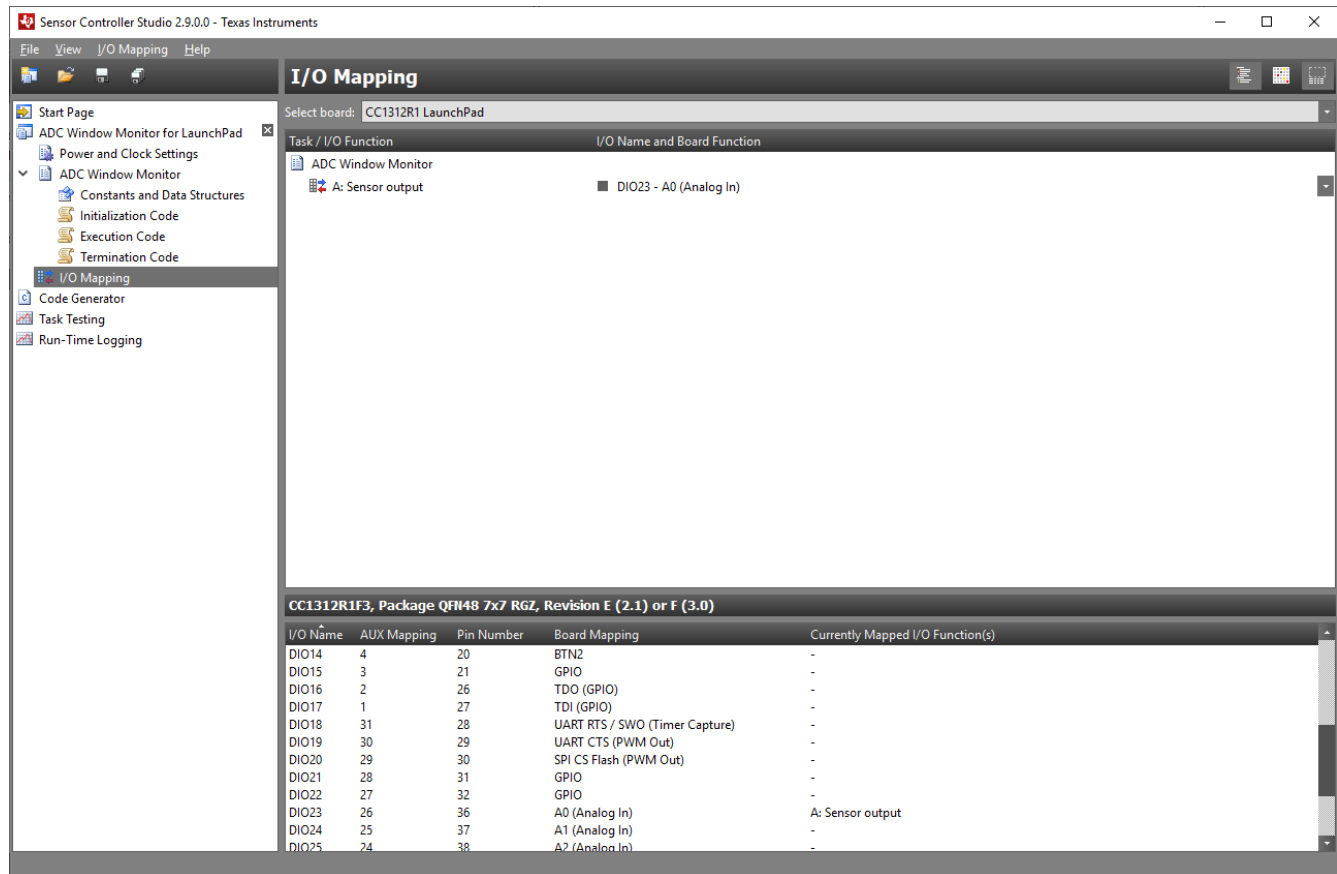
Sensor Controller Studio 2.9.0.0 - Texas Instruments

File View I/O Mapping Help

Start Page
ADC Window Monitor for LaunchPad
Power and Clock Settings
ADC Window Monitor
Constants and Data Structures
Initialization Code
Execution Code
Termination Code
I/O Mapping
Code Generator
Task Testing
Run-Time Logging

I/O Mapping

Select board: CC1312R1 LaunchPad

| Task / I/O Function | I/O Name and Board Function |
|---|---|
| ADC Window Monitor | |
| A: Sensor output | DIO23 - A0 (Analog In) |

CC1312R1F3, Package QFN48 7x7 RGZ, Revision E (2.1) or F (3.0)

| I/O Name | AUX Mapping | Pin Number | Board Mapping | Currently Mapped I/O Function(s) |
|---|---|---|---|---|
| DIO14 | 4 | 20 | BTN2 | - |
| DIO15 | 3 | 21 | GPIO | - |
| DIO16 | 2 | 26 | TDO (GPIO) | - |
| DIO17 | 1 | 27 | TDI (GPIO) | - |
| DIO18 | 31 | 28 | UART RTS / SWO (Timer Capture) | - |
| DIO19 | 30 | 29 | UART CTS (PWM Out) | - |
| DIO20 | 29 | 30 | SPI CS Flash (PWM Out) | - |
| DIO21 | 28 | 31 | GPIO | - |
| DIO22 | 27 | 32 | GPIO | - |
| DIO23 | 26 | 36 | A0 (Analog In) | A: Sensor output |
| DIO24 | 25 | 37 | A1 (Analog In) | - |
| DIO25 | 24 | 38 | A2 (Analog In) | - |